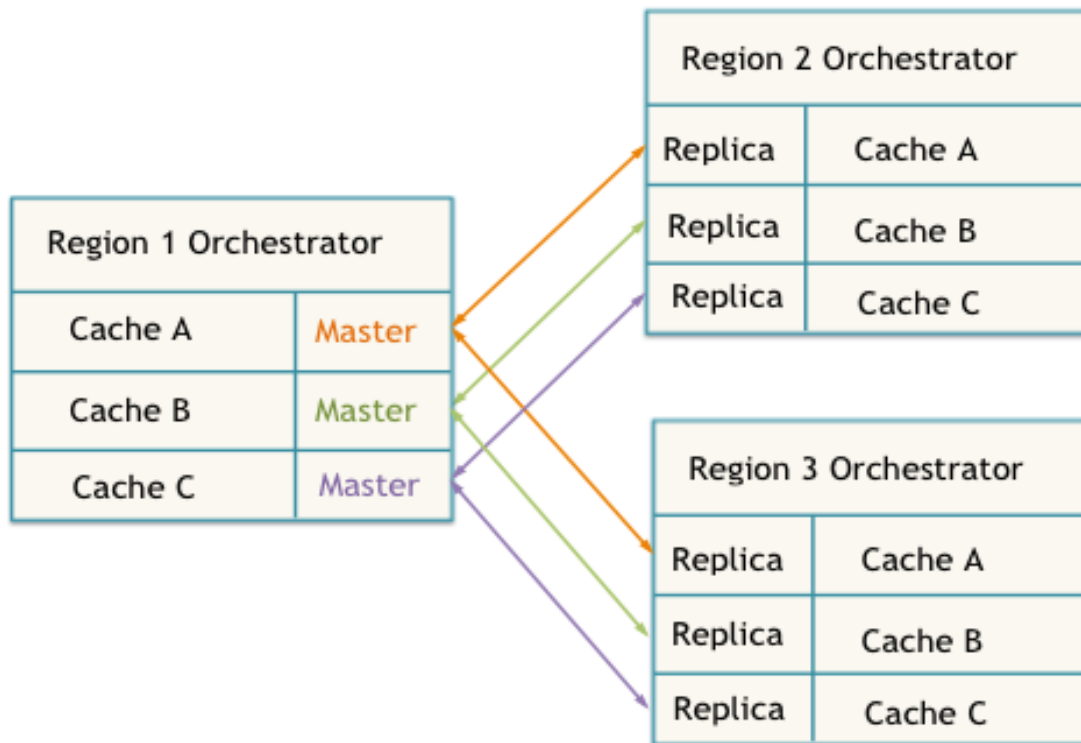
Region 2 Orchestrator

| Replica | Cache A |
|---|---|
| Replica | Cache B |
| Replica | Cache C |

Region 1 Orchestrator

| Cache A | Master |
|---|---|
| Cache B | Master |
| Cache C | Master |

Region 3 Orchestrator

| Replica | Cache A |
|---|---|
| Replica | Cache B |
| Replica | Cache C |